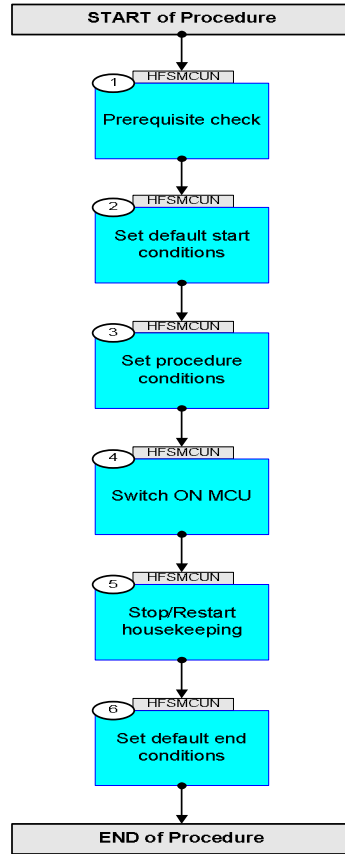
START of Procedure

1
HFSMCUN
Prerequisite check

2
HFSMCUN
Set default start conditions

3
HFSMCUN
Set procedure conditions

4
HFSMCUN
Switch ON MCU

5
HFSMCUN
Stop/Restart housekeeping

6
HFSMCUN
Set default end conditions

END of Procedure